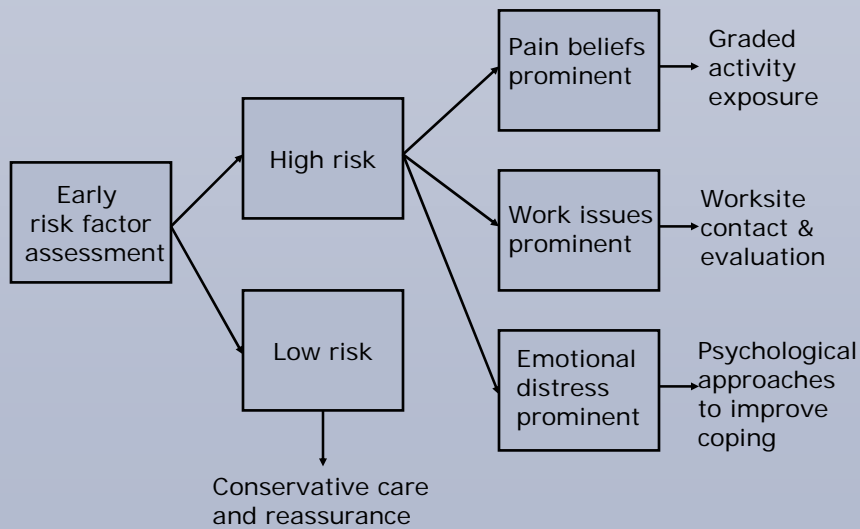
Early risk factor assessment

High risk

Low risk

Conservative care and reassurance

Pain beliefs prominent

Graded activity exposure

Work issues prominent

Worksite contact & evaluation

Emotional distress prominent

Psychological approaches to improve coping